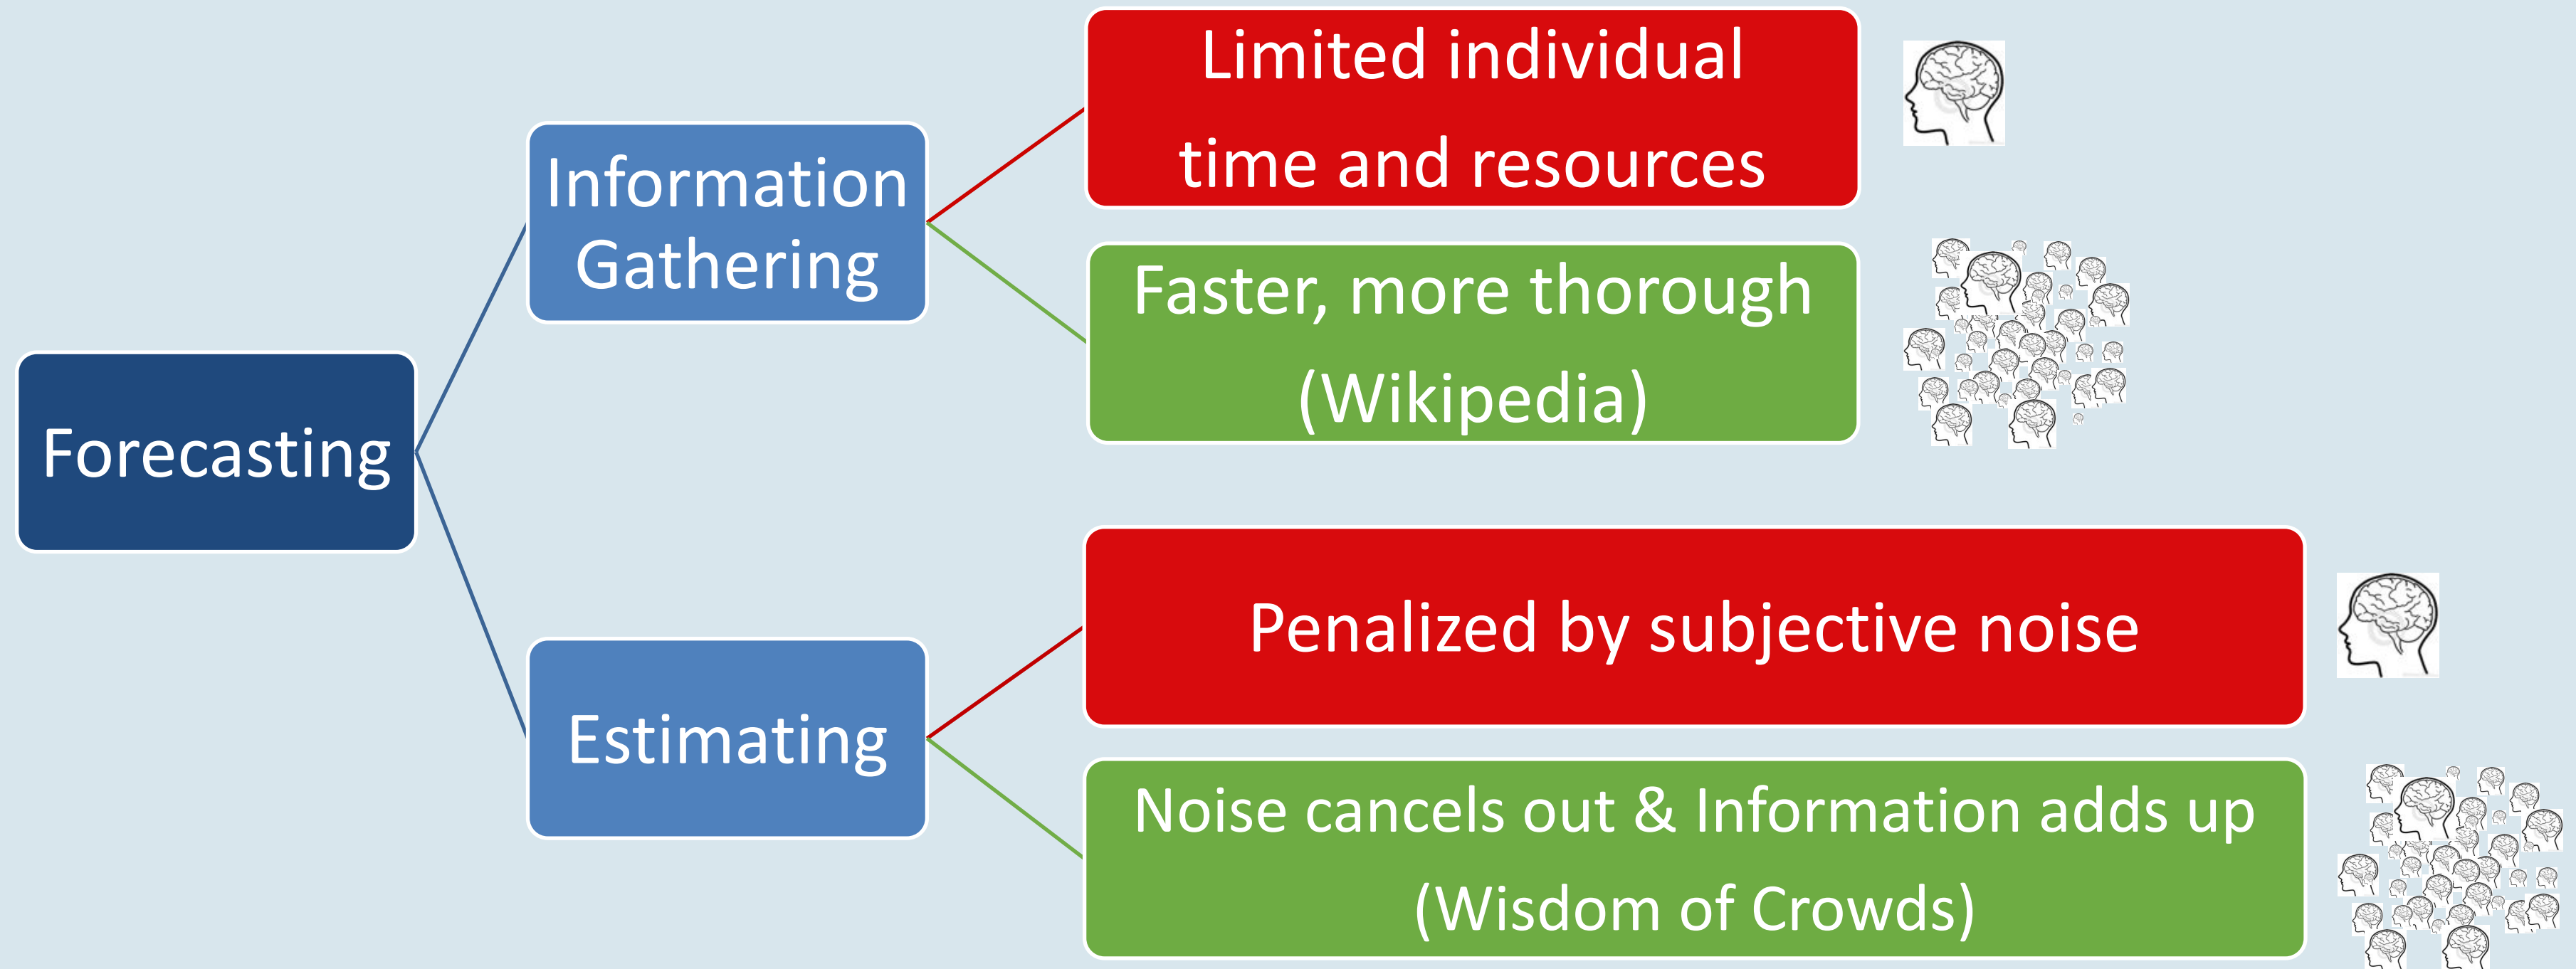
Forecasting

Information Gathering

Limited individual time and resources

Faster, more thorough (Wikipedia)

Estimating

Penalized by subjective noise

Noise cancels out & Information adds up (Wisdom of Crowds)